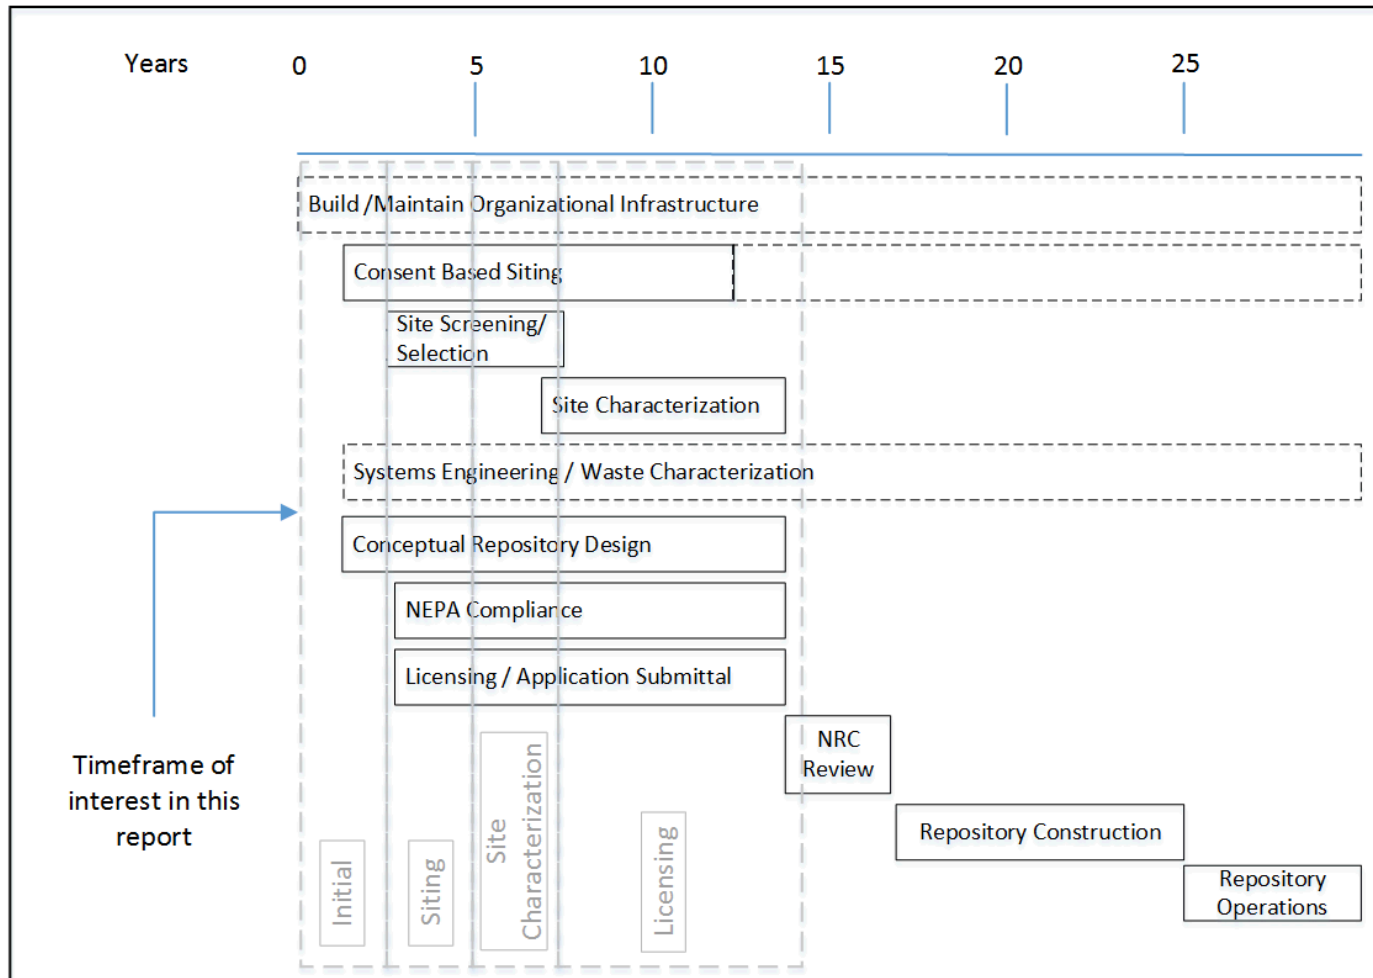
Years 0 5 10 15 20 25

Build /Maintain Organizational Infrastructure

Consent Based Siting

Site Screening/ Selection

Site Characterization

Systems Engineering / Waste Characterization

Conceptual Repository Design

NEPA Compliance

Licensing / Application Submittal

NRC Review

Repository Construction

Repository Operations

Timeframe of interest in this report

Initial

Siting

Site Characterization

Licensing